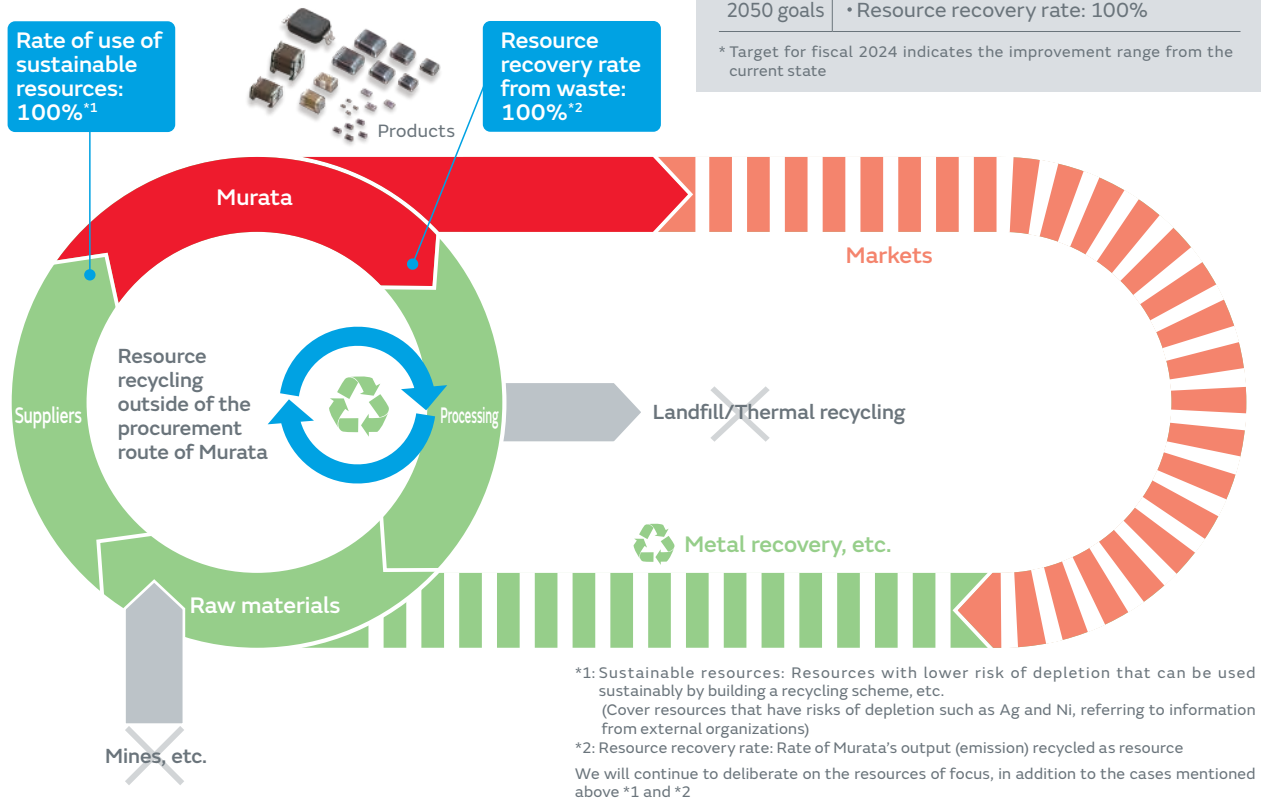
2050 goals | • Resource recovery rate: 100%

* Target for fiscal 2024 indicates the improvement range from the current state

Rate of use of sustainable resources: 100%$^{*1}$

Products

Resource recovery rate from waste: 100%$^{*2}$

Murata

Markets

Suppliers

Resource recycling outside of the procurement route of Murata

Processing

Landfill/Thermal recycling

Metal recovery, etc.

Raw materials

Mines, etc.

*1: Sustainable resources: Resources with lower risk of depletion that can be used sustainably by building a recycling scheme, etc.
(Cover resources that have risks of depletion such as Ag and Ni, referring to information from external organizations)
*2: Resource recovery rate: Rate of Murata's output (emission) recycled as resource

We will continue to deliberate on the resources of focus, in addition to the cases mentioned above *1 and *2